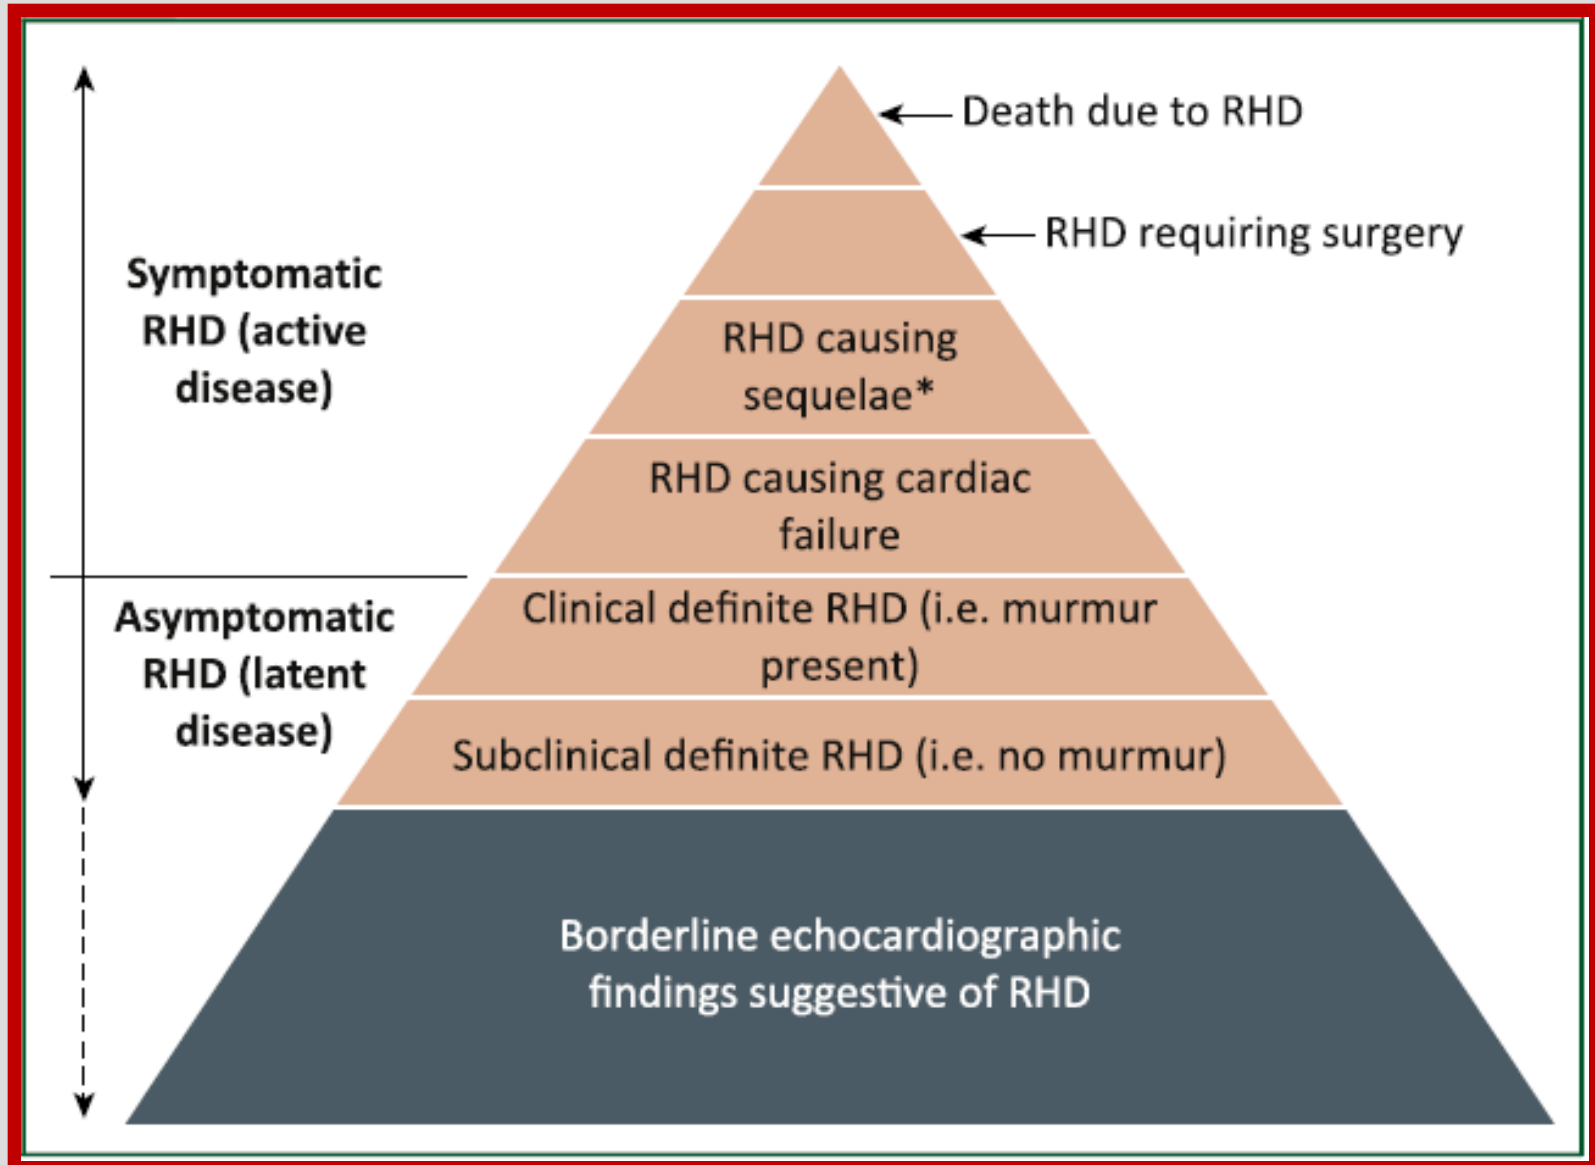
Death due to RHD

RHD requiring surgery

Symptomatic RHD (active disease)

RHD causing sequelae*

RHD causing cardiac failure

Asymptomatic RHD (latent disease)

Clinical definite RHD (i.e. murmur present)

Subclinical definite RHD (i.e. no murmur)

Borderline echocardiographic findings suggestive of RHD